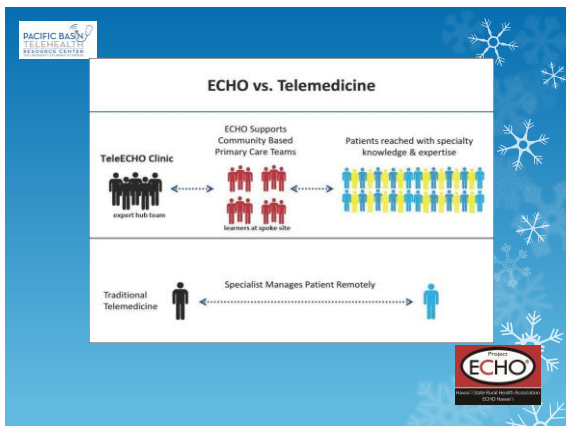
PACIFIC BASIN TELEHEALTH RESOURCE CENTER

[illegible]

ECHO vs. Telemedicine

TeleECHO Clinic

expert hub team

ECHO Supports Community Based Primary Care Teams

learners at spoke site

Patients reached with specialty knowledge & expertise

Traditional Telemedicine

Specialist Manages Patient Remotely

Project ECHO

Hawaiʻi State Rural Health Association ECHO Hawaiʻi